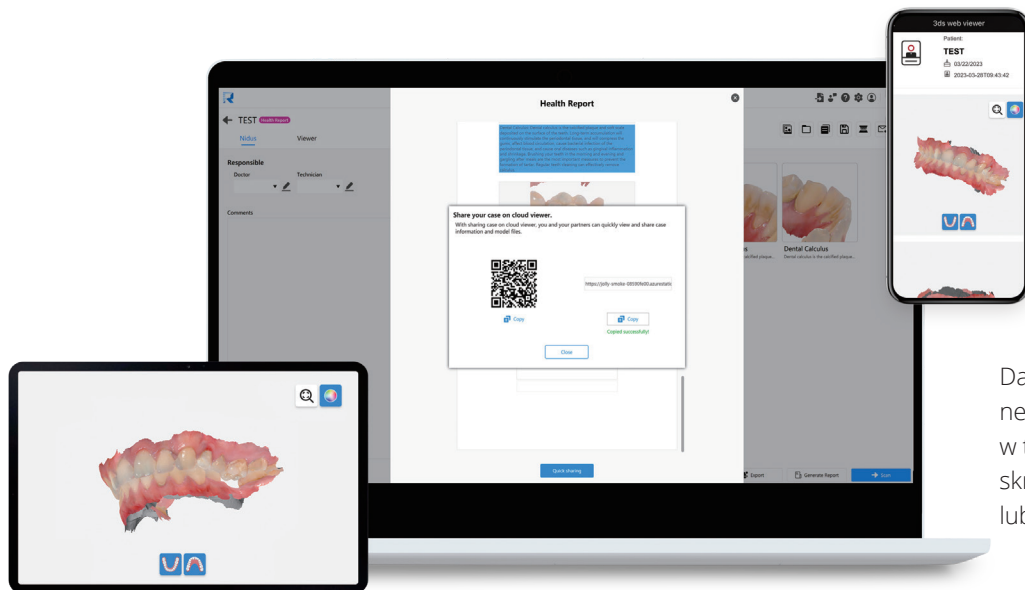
3ds web viewer
Patient:
TEST
03/22/2023
2023-03-28T09:43:42

TEST Health Report
Nidus
Viewer
Responsible
Doctor
Technician
Comments

Health Report

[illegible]

Share your case on cloud viewer.
With sharing case on cloud viewer, you and your partners can quickly view and share case information and model files.

https://jolly-smoke-88590fe80.azurestatic

Copy
Copy
Copied successfully!
Close

Quick sharing

Dental Calculus
Dental calculus is the calcified plaque...

Export
Generate Report
Scan

Da
ne
w t
skr
lub